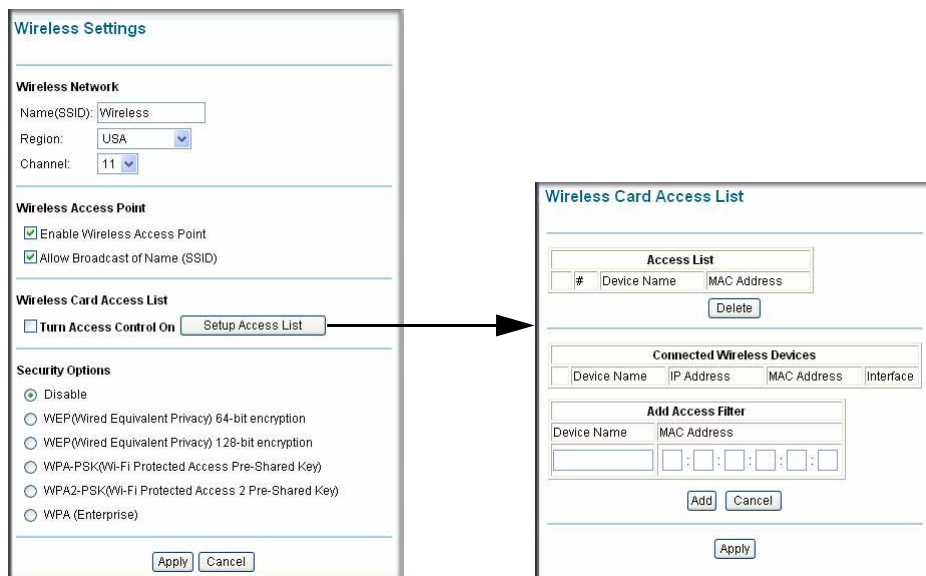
Wireless Settings

Wireless Network

Name(SSID): Wireless

Region: USA

Channel: 11

Wireless Access Point

Enable Wireless Access Point

Allow Broadcast of Name (SSID)

Wireless Card Access List

Turn Access Control On Setup Access List

Security Options

Disable

WEP(Wired Equivalent Privacy) 64-bit encryption

WEP(Wired Equivalent Privacy) 128-bit encryption

WPA-PSK(Wi-Fi Protected Access Pre-Shared Key)

WPA2-PSK(Wi-Fi Protected Access 2 Pre-Shared Key)

WPA (Enterprise)

Apply Cancel

Wireless Card Access List

| Access List | | |
|---|---|---|
| # | Device Name | MAC Address |

Delete

| Connected Wireless Devices | | | |
|---|---|---|---|
| Device Name | IP Address | MAC Address | Interface |

| Add Access Filter | |
|---|---|
| Device Name | MAC Address |

Add Cancel

Apply